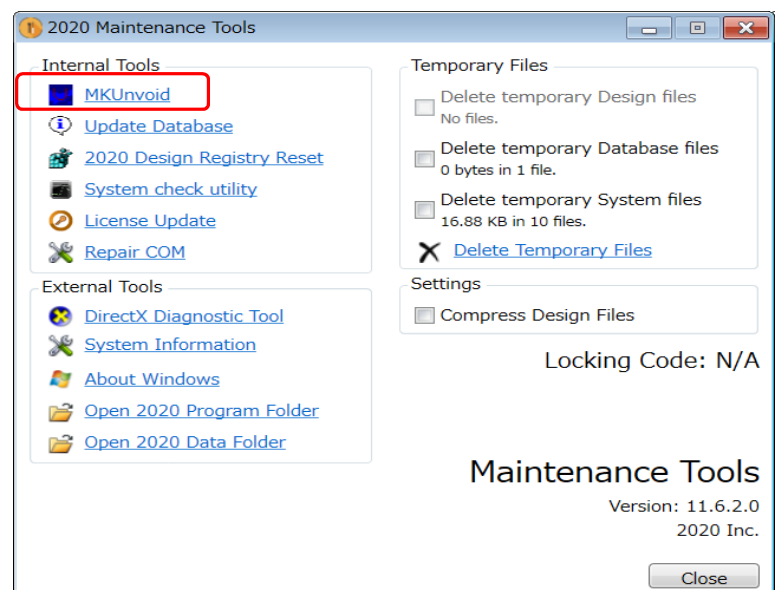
2020 Maintenance Tools

Internal Tools
MKUnvoid
Update Database
2020 Design Registry Reset
System check utility
License Update
Repair COM

External Tools
DirectX Diagnostic Tool
System Information
About Windows
Open 2020 Program Folder
Open 2020 Data Folder

Temporary Files
Delete temporary Design files
No files.
Delete temporary Database files
0 bytes in 1 file.
Delete temporary System files
16.88 KB in 10 files.
Delete Temporary Files

Settings
Compress Design Files

Locking Code: N/A

Maintenance Tools
Version: 11.6.2.0
2020 Inc.

Close